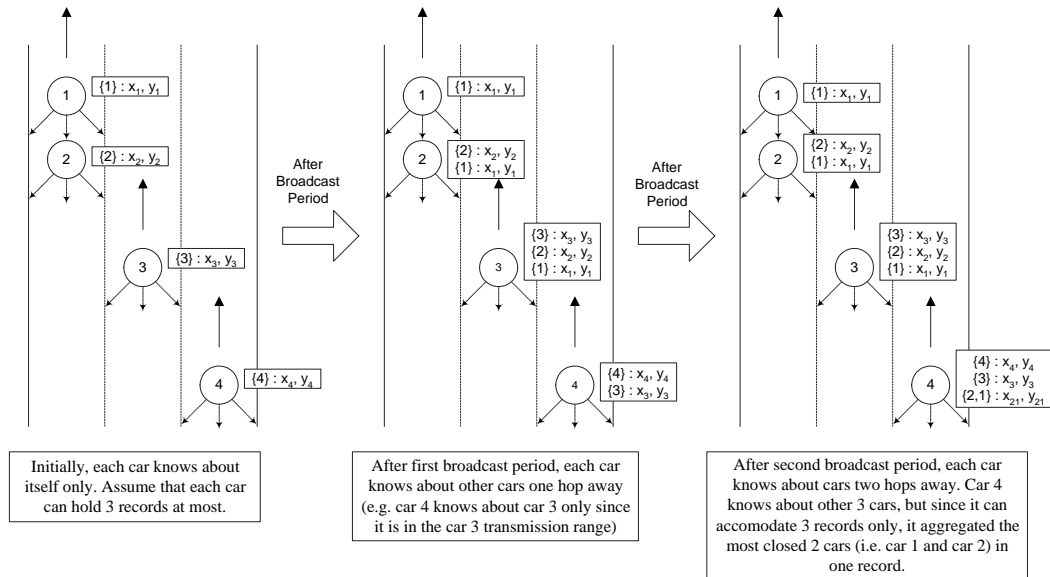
1
{1} : $x_1$, $y_1$
2
{2} : $x_2$, $y_2$
3
{3} : $x_3$, $y_3$
4
{4} : $x_4$, $y_4$

After Broadcast Period

1
{1} : $x_1$, $y_1$
2
{2} : $x_2$, $y_2$
{1} : $x_1$, $y_1$
3
{3} : $x_3$, $y_3$
{2} : $x_2$, $y_2$
{1} : $x_1$, $y_1$
4
{4} : $x_4$, $y_4$
{3} : $x_3$, $y_3$

After Broadcast Period

1
{1} : $x_1$, $y_1$
2
{2} : $x_2$, $y_2$
{1} : $x_1$, $y_1$
3
{3} : $x_3$, $y_3$
{2} : $x_2$, $y_2$
{1} : $x_1$, $y_1$
4
{4} : $x_4$, $y_4$
{3} : $x_3$, $y_3$
{2,1} : $x_{21}$, $y_{21}$

Initially, each car knows about itself only. Assume that each car can hold 3 records at most.

After first broadcast period, each car knows about other cars one hop away (e.g. car 4 knows about car 3 only since it is in the car 3 transmission range)

After second broadcast period, each car knows about cars two hops away. Car 4 knows about other 3 cars, but since it can accomodate 3 records only, it aggregated the most closed 2 cars (i.e. car 1 and car 2) in one record.